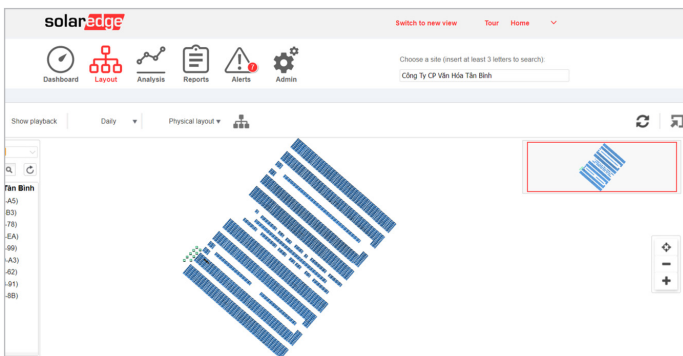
solaredge

Switch to new view Tour Home

Dashboard Layout Analysis Reports Alerts 7 Admin

Choose a site (insert at least 3 letters to search):

Công Ty CP Văn Hóa Tân Bình

Show playback Daily Physical layout

Tân Bình
-A5)
B3)
-78)
-EA)
-99)
-A3)
-62)
-91)
-8B)